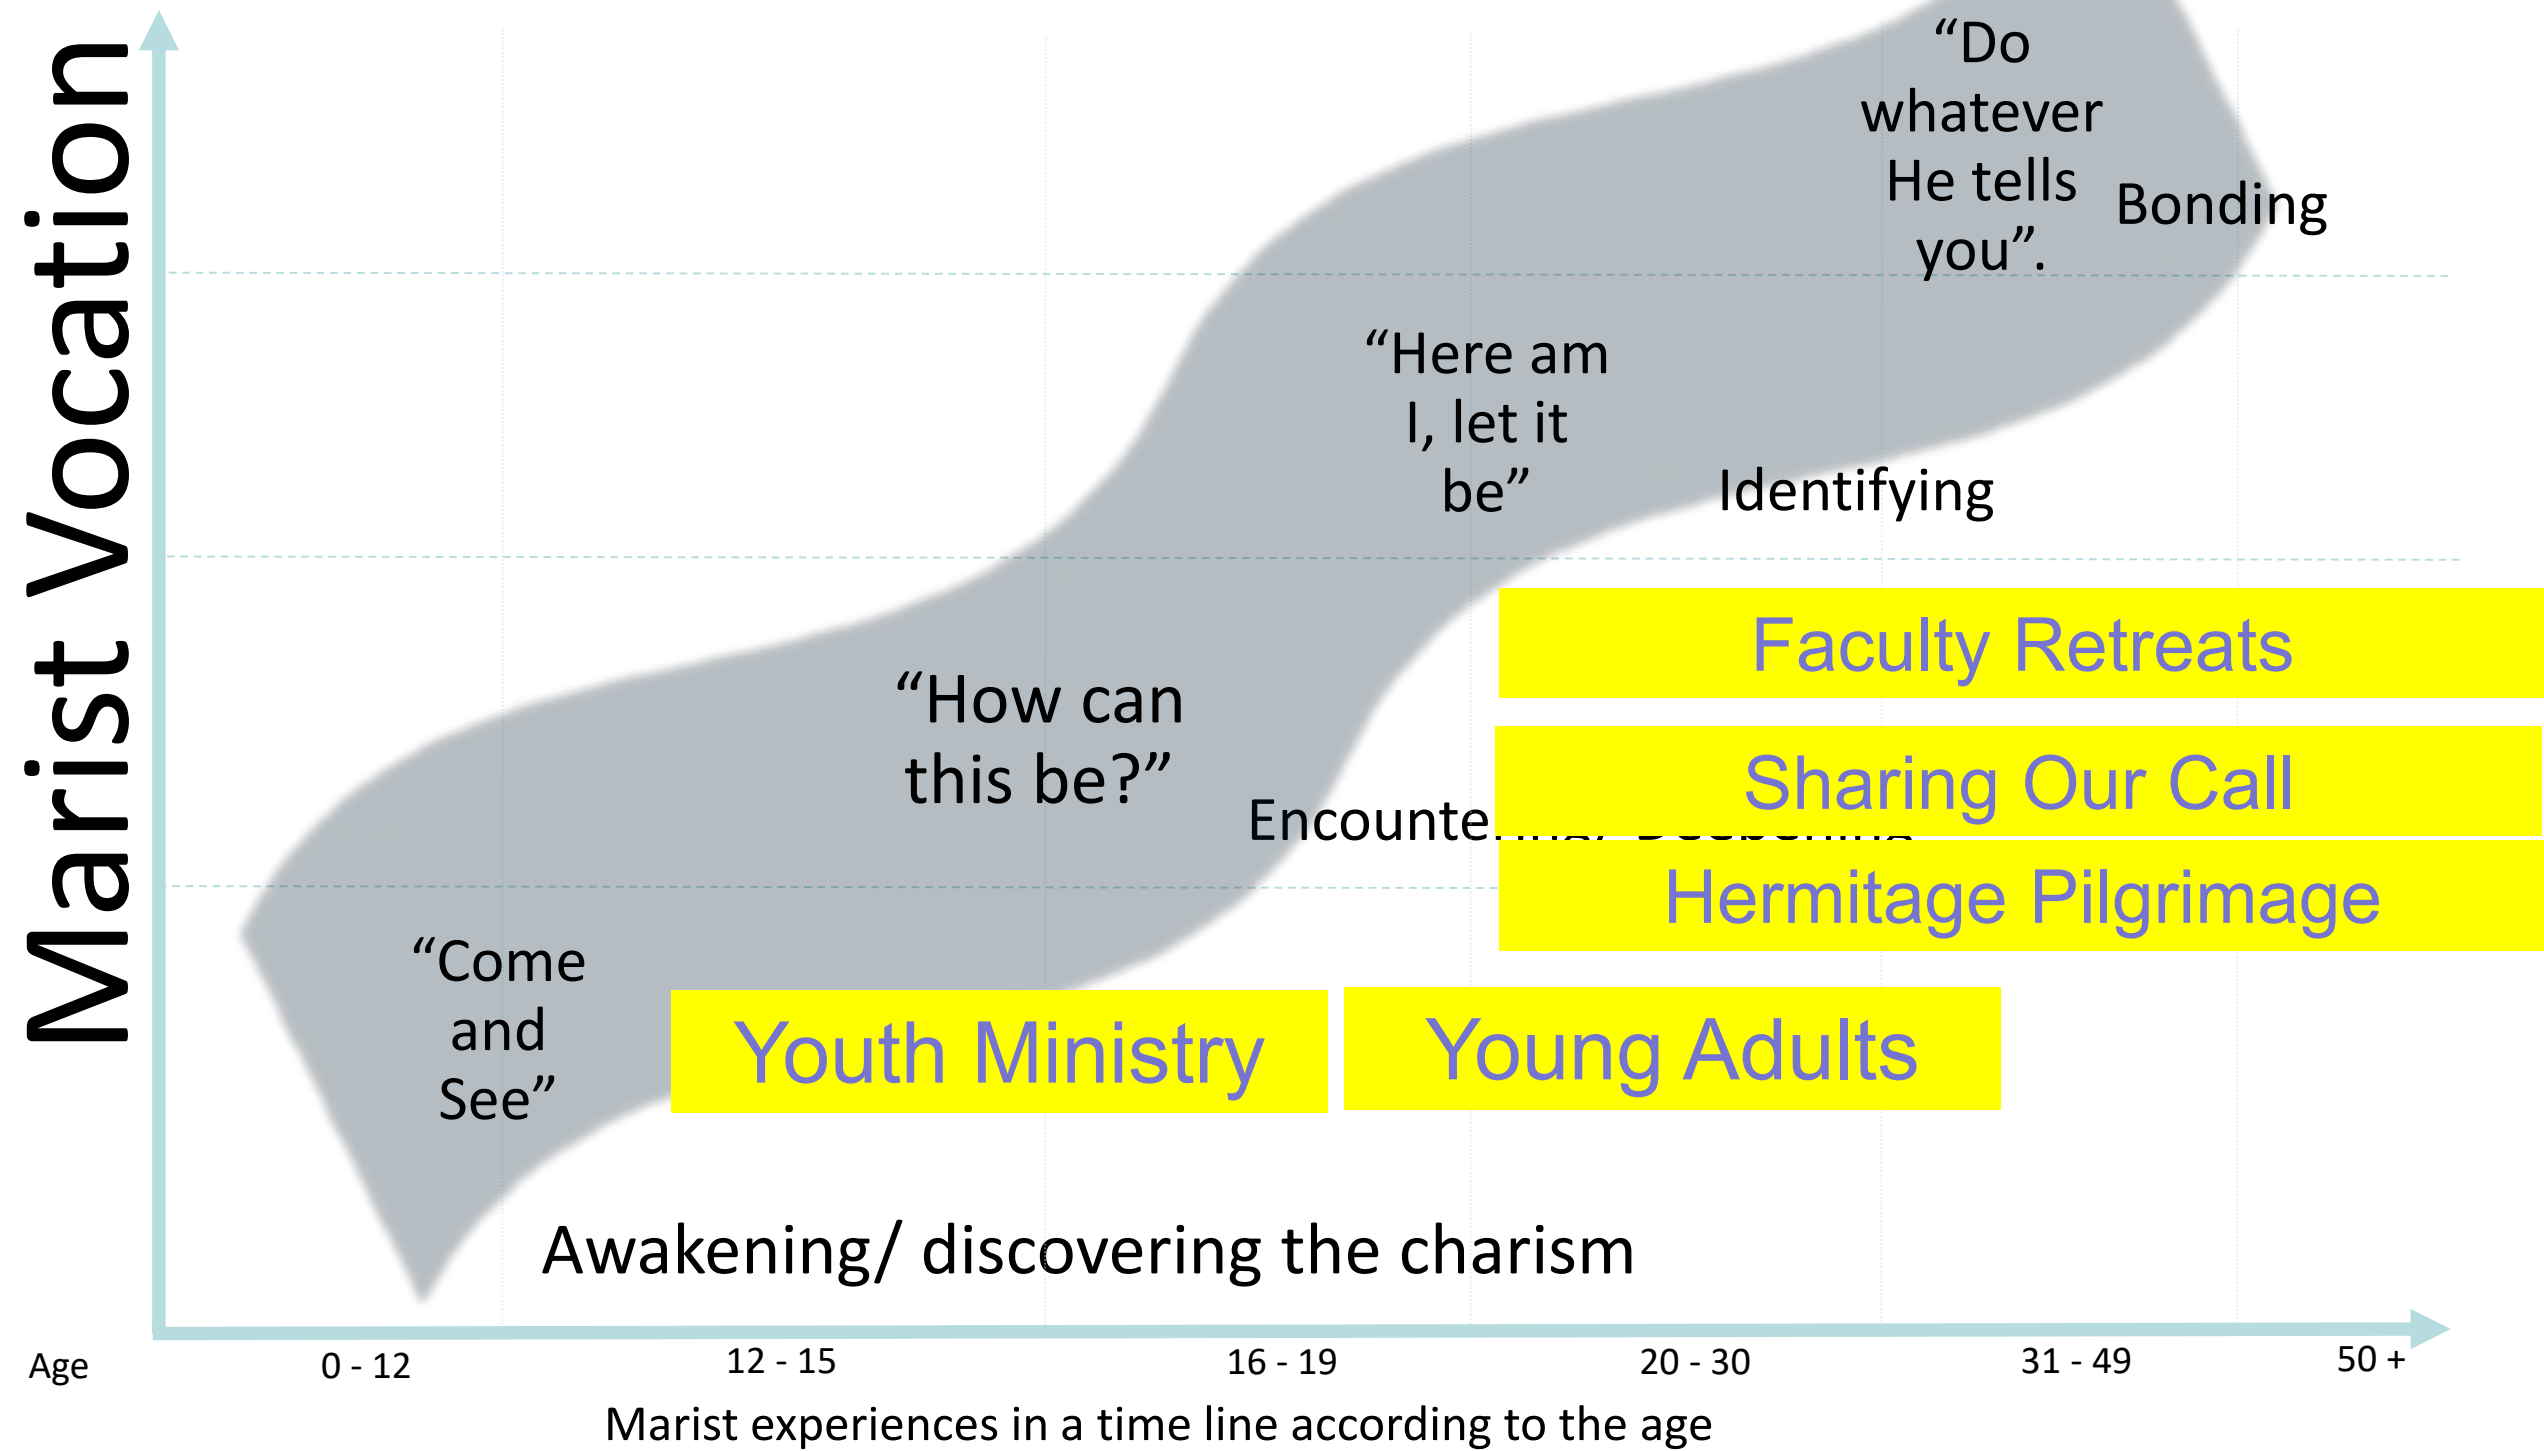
Marist Vocation

"Do whatever He tells you".

Bonding

"Here am I, let it be"

Identifying

Faculty Retreats

"How can this be?"

Sharing Our Call

Encounte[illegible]

Hermitage Pilgrimage

"Come and See"

Youth Ministry

Young Adults

Awakening/ discovering the charism

Age

0 - 12

12 - 15

16 - 19

20 - 30

31 - 49

50 +

Marist experiences in a time line according to the age